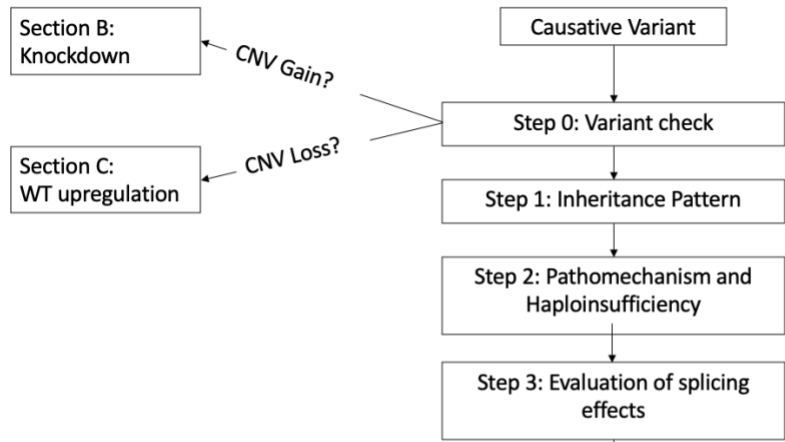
Causative Variant

Step 0: Variant check

CNV Gain?

Section B: Knockdown

CNV Loss?

Section C: WT upregulation

Step 1: Inheritance Pattern

Step 2: Pathomechanism and Haploinsufficiency

Step 3: Evaluation of splicing effects